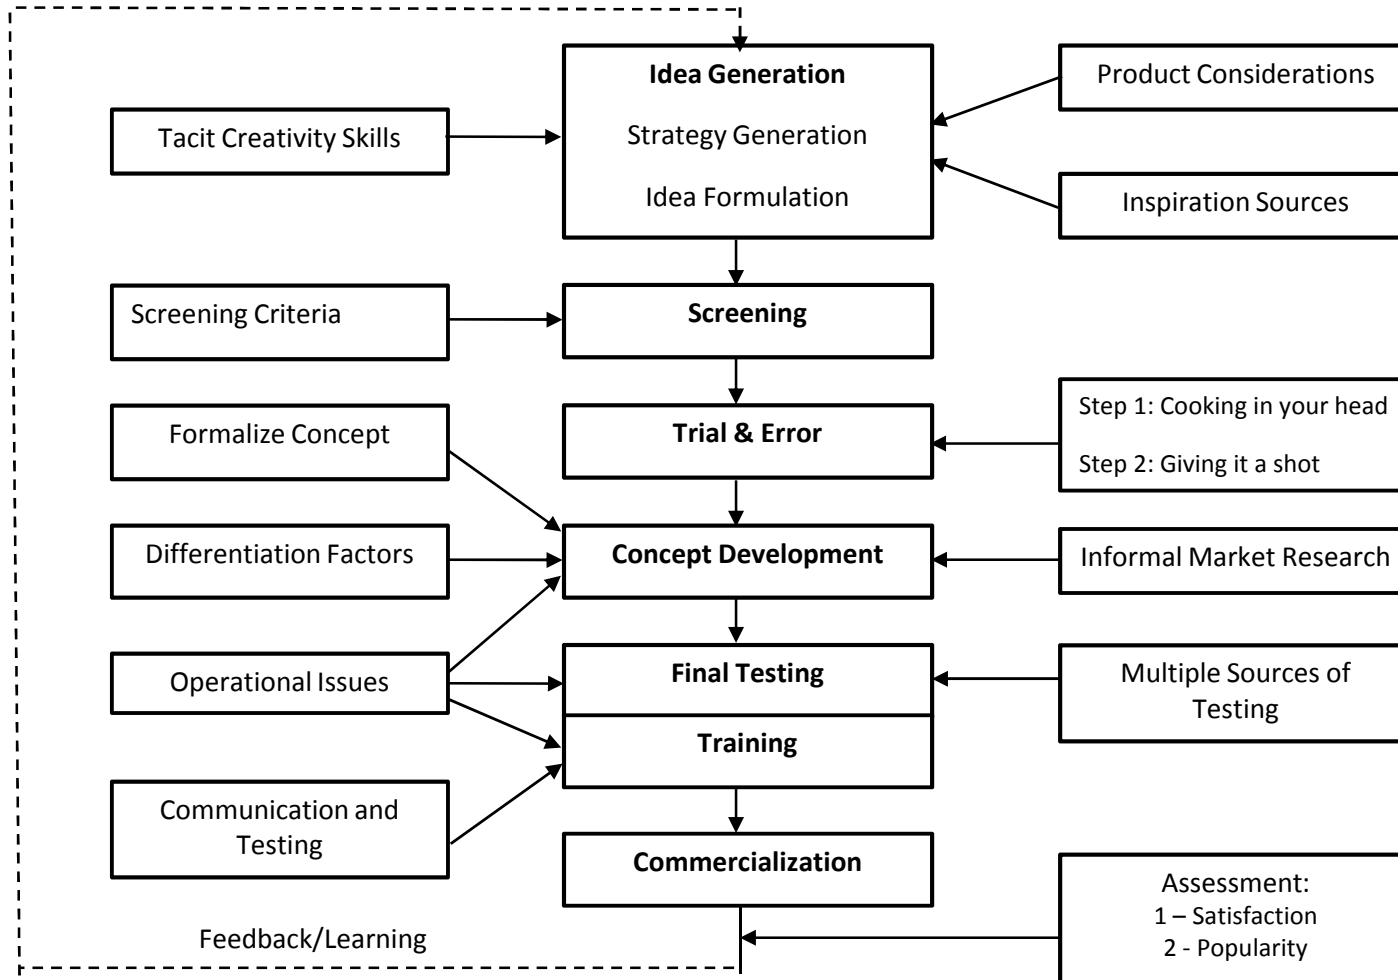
Idea Generation
Strategy Generation
Idea Formulation

Tacit Creativity Skills

Product Considerations

Inspiration Sources

Screening Criteria

Screening

Formalize Concept

Trial & Error

Step 1: Cooking in your head
Step 2: Giving it a shot

Differentiation Factors

Concept Development

Informal Market Research

Operational Issues

Final Testing

Training

Multiple Sources of Testing

Communication and Testing

Commercialization

Assessment:
1 – Satisfaction
2 - Popularity

Feedback/Learning